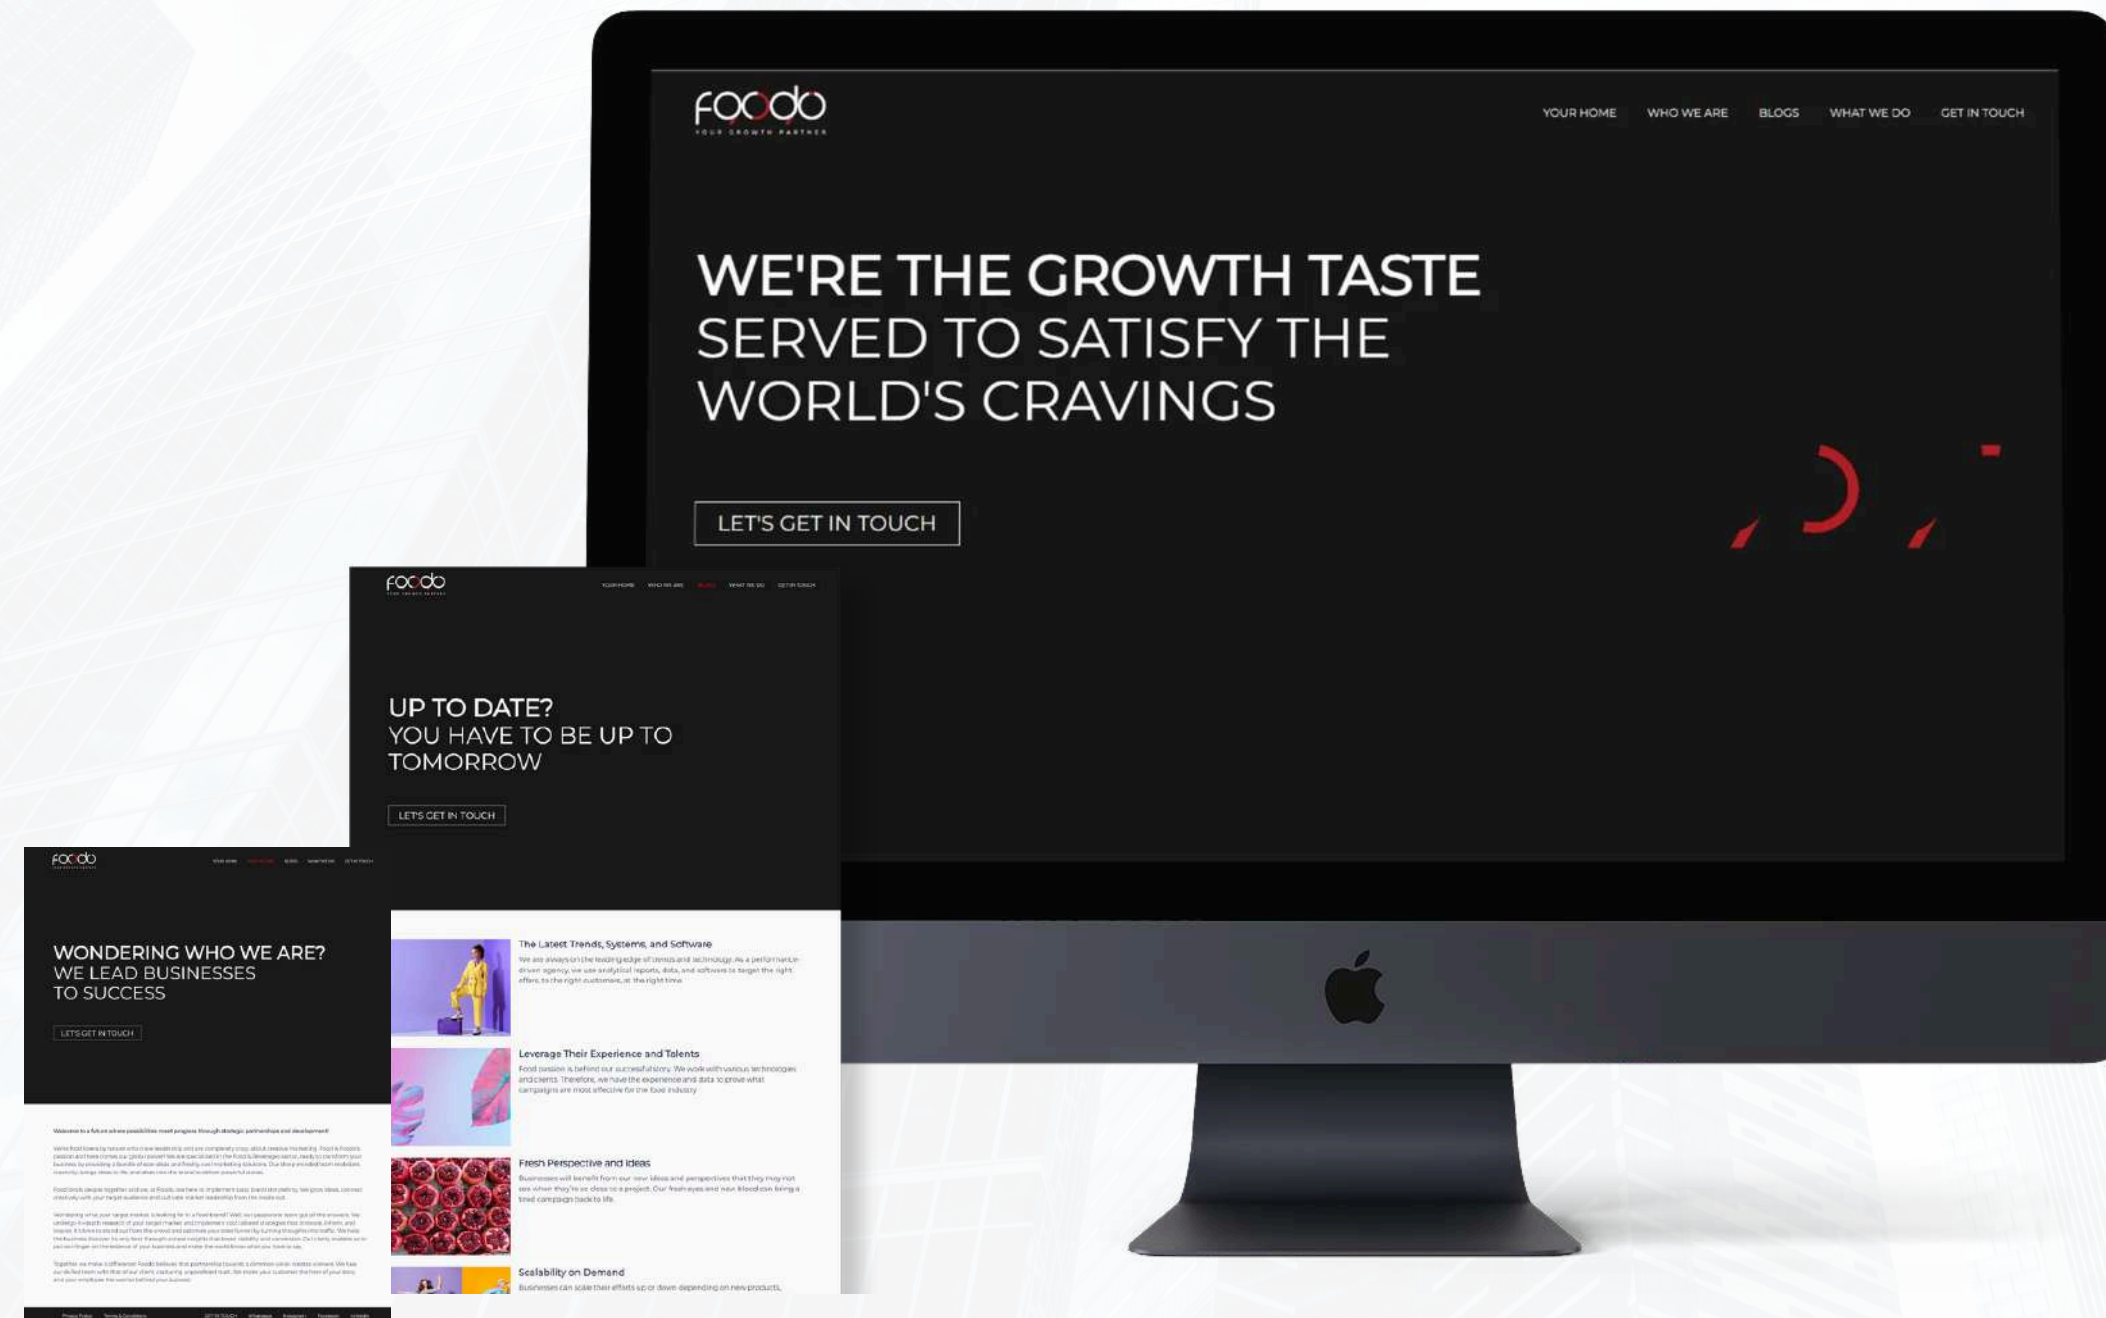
foodo
YOUR GROWTH PARTNER

YOUR HOME WHO WE ARE BLOGS WHAT WE DO GET IN TOUCH

WE'RE THE GROWTH TASTE SERVED TO SATISFY THE WORLD'S CRAVINGS

LET'S GET IN TOUCH

foodo

YOUR HOME WHO WE ARE BLOGS WHAT WE DO GET IN TOUCH

UP TO DATE? YOU HAVE TO BE UP TO TOMORROW

LET'S GET IN TOUCH

The Latest Trends, Systems, and Software

We are always on the leading edge of trends and technology. As a performance driven agency, we use analytical reports, data, and software to target the right offers, to the right customers, at the right time.

Leverage Their Experience and Talents

Food passion is behind our successful story. We work with various technologies and clients. Therefore, we have the experience and data to prove what campaigns are most effective for the food industry.

Fresh Perspective and Ideas

Businesses will benefit from our new ideas and perspectives that they may not see when they're so close to a project. Our fresh eyes and new blood can bring a tired campaign back to life.

Scalability on Demand

Businesses can scale their efforts up or down depending on new products,

foodo

WONDERING WHO WE ARE? WE LEAD BUSINESSES TO SUCCESS

LET'S GET IN TOUCH

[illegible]